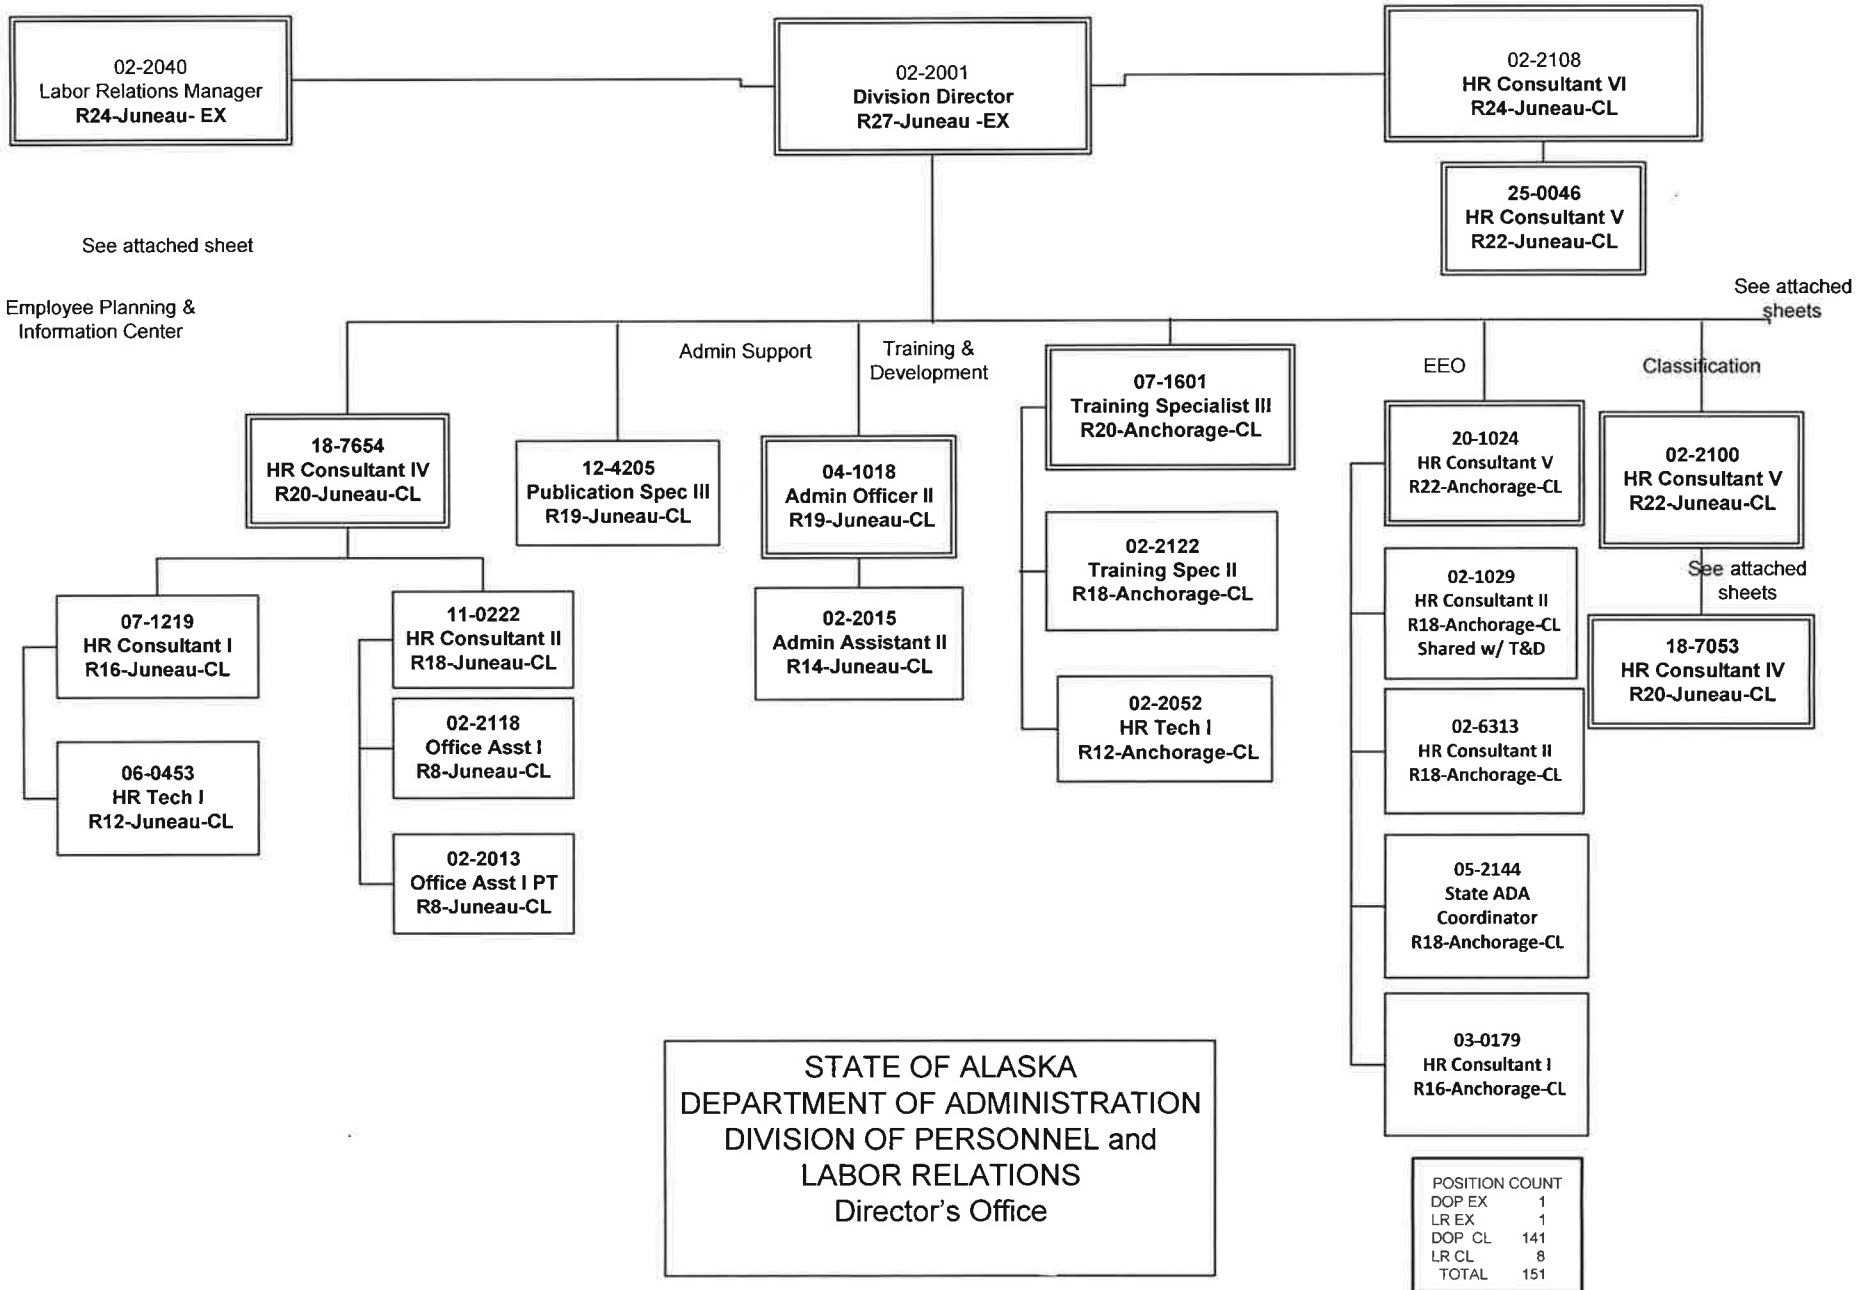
02-2040
Labor Relations Manager
R24-Juneau- EX

02-2001
Division Director
R27-Juneau -EX

02-2108
HR Consultant VI
R24-Juneau-CL

25-0046
HR Consultant V
R22-Juneau-CL

See attached sheet

Employee Planning & Information Center

See attached sheets

Admin Support

Training & Development

EEO

Classification

18-7654
HR Consultant IV
R20-Juneau-CL

12-4205
Publication Spec III
R19-Juneau-CL

04-1018
Admin Officer II
R19-Juneau-CL

07-1601
Training Specialist III
R20-Anchorage-CL

20-1024
HR Consultant V
R22-Anchorage-CL

02-2100
HR Consultant V
R22-Juneau-CL

07-1219
HR Consultant I
R16-Juneau-CL

06-0453
HR Tech I
R12-Juneau-CL

11-0222
HR Consultant II
R18-Juneau-CL

02-2118
Office Asst I
R8-Juneau-CL

02-2013
Office Asst I PT
R8-Juneau-CL

02-2015
Admin Assistant II
R14-Juneau-CL

02-2122
Training Spec II
R18-Anchorage-CL

02-2052
HR Tech I
R12-Anchorage-CL

02-1029
HR Consultant II
R18-Anchorage-CL
Shared w/ T&D

02-6313
HR Consultant II
R18-Anchorage-CL

05-2144
State ADA Coordinator
R18-Anchorage-CL

03-0179
HR Consultant I
R16-Anchorage-CL

See attached sheets

18-7053
HR Consultant IV
R20-Juneau-CL

STATE OF ALASKA
DEPARTMENT OF ADMINISTRATION
DIVISION OF PERSONNEL and LABOR RELATIONS
Director's Office

| POSITION COUNT | |
|---|---|
| DOP EX | 1 |
| LR EX | 1 |
| DOP CL | 141 |
| LR CL | 8 |
| TOTAL | 151 |